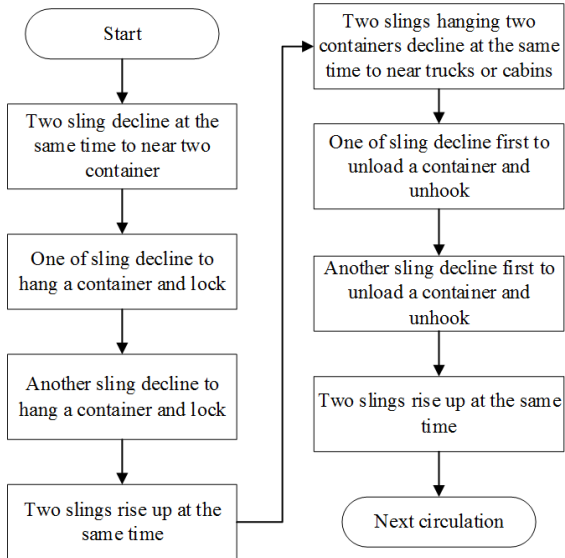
Start

Two sling decline at the same time to near two container

One of sling decline to hang a container and lock

Another sling decline to hang a container and lock

Two slings rise up at the same time

Two slings hanging two containers decline at the same time to near trucks or cabins

One of sling decline first to unload a container and unhook

Another sling decline first to unload a container and unhook

Two slings rise up at the same time

Next circulation